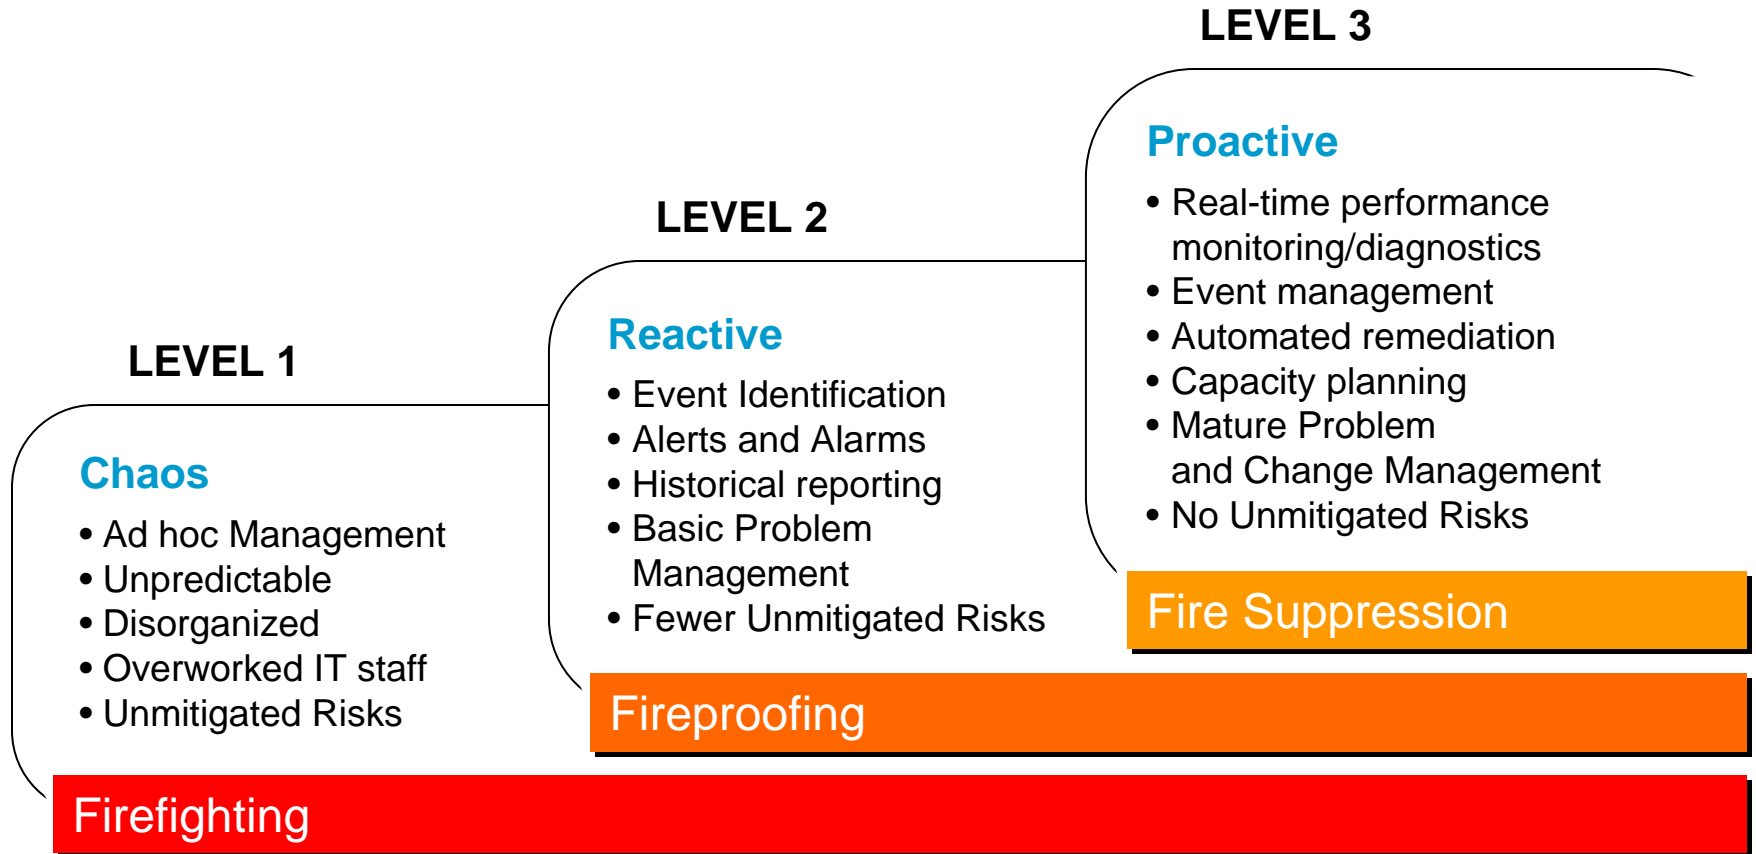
LEVEL 1

Chaos

• Ad hoc Management
• Unpredictable
• Disorganized
• Overworked IT staff
• Unmitigated Risks

LEVEL 2

Reactive

• Event Identification
• Alerts and Alarms
• Historical reporting
• Basic Problem Management
• Fewer Unmitigated Risks

LEVEL 3

Proactive

• Real-time performance monitoring/diagnostics
• Event management
• Automated remediation
• Capacity planning
• Mature Problem and Change Management
• No Unmitigated Risks

Fire Suppression

Fireproofing

Firefighting